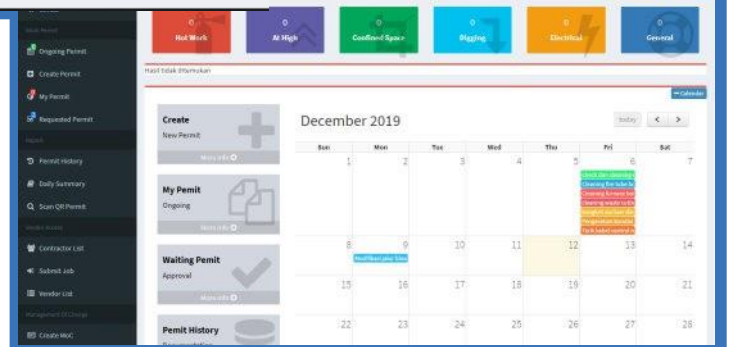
Main Menu
Ongoing Permit
Create Permit
My Permit
Requested Permit
Report
Permit History
Daily Summary
Scan QR Permit
Vendor Access
Contractor List
Submit Job
Vendor List
Management Of Change
Create MoC

0
Hot Work
0
At High
0
Confined Space
0
Digging
0
Electrical
0
General

Hasil tidak ditemukan

Calendar

Create
New Permit
More info

My Pemit
Ongoing
More info

Waiting Pemit
Approval
More info

Pemit History
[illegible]

December 2019
today < >

| Sun | Mon | Tue | Wed | Thu | Fri | Sat |
|---|---|---|---|---|---|---|
| 1 | 2 | 3 | 4 | 5 | 6 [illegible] Cleaning the tube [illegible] Cleaning furnace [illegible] Cleaning waste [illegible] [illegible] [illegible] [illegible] | 7 |
| 8 | 9 Modifikasi pipa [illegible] | 10 | 11 | 12 | 13 | 14 |
| 15 | 16 | 17 | 18 | 19 | 20 | 21 |
| 22 | 23 | 24 | 25 | 26 | 27 | 28 |